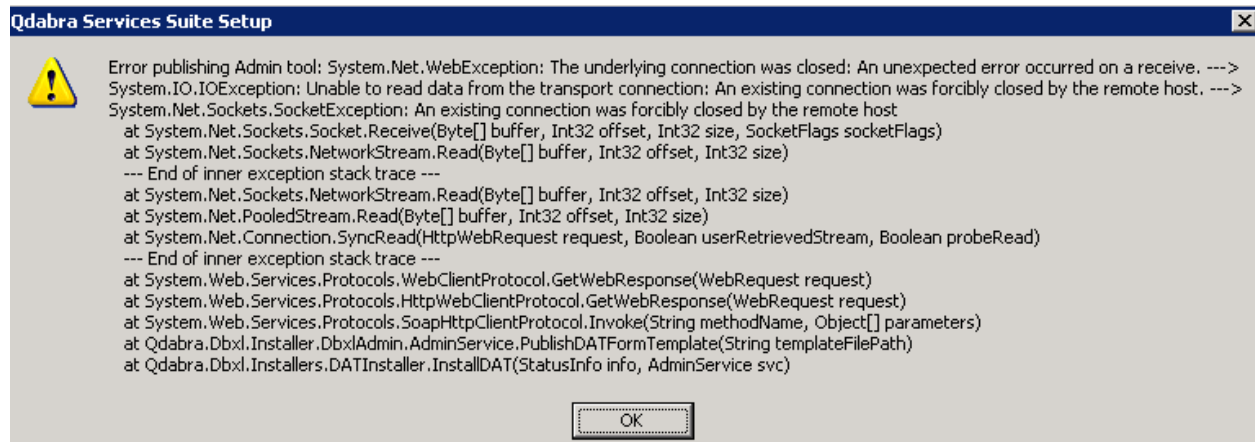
Qdabra Services Suite Setup

Error publishing Admin tool: System.Net.WebException: The underlying connection was closed: An unexpected error occurred on a receive. ---> System.IO.IOException: Unable to read data from the transport connection: An existing connection was forcibly closed by the remote host. ---> System.Net.Sockets.SocketException: An existing connection was forcibly closed by the remote host
at System.Net.Sockets.Socket.Receive(Byte[] buffer, Int32 offset, Int32 size, SocketFlags socketFlags)
at System.Net.Sockets.NetworkStream.Read(Byte[] buffer, Int32 offset, Int32 size)
--- End of inner exception stack trace ---
at System.Net.Sockets.NetworkStream.Read(Byte[] buffer, Int32 offset, Int32 size)
at System.Net.PooledStream.Read(Byte[] buffer, Int32 offset, Int32 size)
at System.Net.Connection.SyncRead(HttpWebRequest request, Boolean userRetrievedStream, Boolean probeRead)
--- End of inner exception stack trace ---
at System.Web.Services.Protocols.WebClientProtocol.GetWebResponse(WebRequest request)
at System.Web.Services.Protocols.HttpWebClientProtocol.GetWebResponse(WebRequest request)
at System.Web.Services.Protocols.SoapHttpClientProtocol.Invoke(String methodName, Object[] parameters)
at Qdabra.Dbxl.Installer.DbxlAdmin.AdminService.PublishDATFormTemplate(String templateFilePath)
at Qdabra.Dbxl.Installers.DATInstaller.InstallDAT(StatusInfo info, AdminService svc)

OK